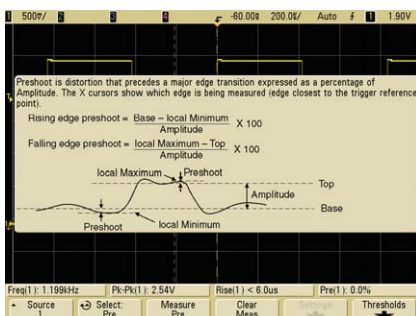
1 500mV/ 2 3 4 -60.00s 200.0s/ Auto 1 1.90V

Preshoot is distortion that precedes a major edge transition expressed as a percentage of Amplitude. The X cursors show which edge is being measured (edge closest to the trigger reference point).

Rising edge preshoot = $\frac{\text{Base} - \text{local Minimum}}{\text{Amplitude}}$ X 100

Falling edge preshoot = $\frac{\text{local Maximum} - \text{Top}}{\text{Amplitude}}$ X 100

local Maximum
Preshoot
Top
Amplitude
Base
Preshoot
local Minimum

Freq(1): 1.199kHz Pk-Pk(1): 2.54V Rise(1) < 6.0us Pre(1): 0.0%

Source 1 | Select: Pre | Measure Pre | Clear Meas | Settings | Thresholds